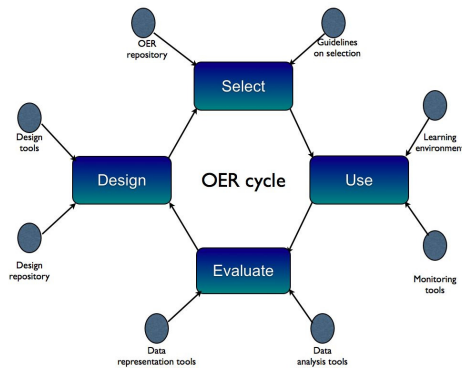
OER repository

Guidelines on selection

Select

Design tools

Learning environmen

Design

OER cycle

Use

Design repository

Monitoring tools

Evaluate

Data representation tools

Data analysis tools